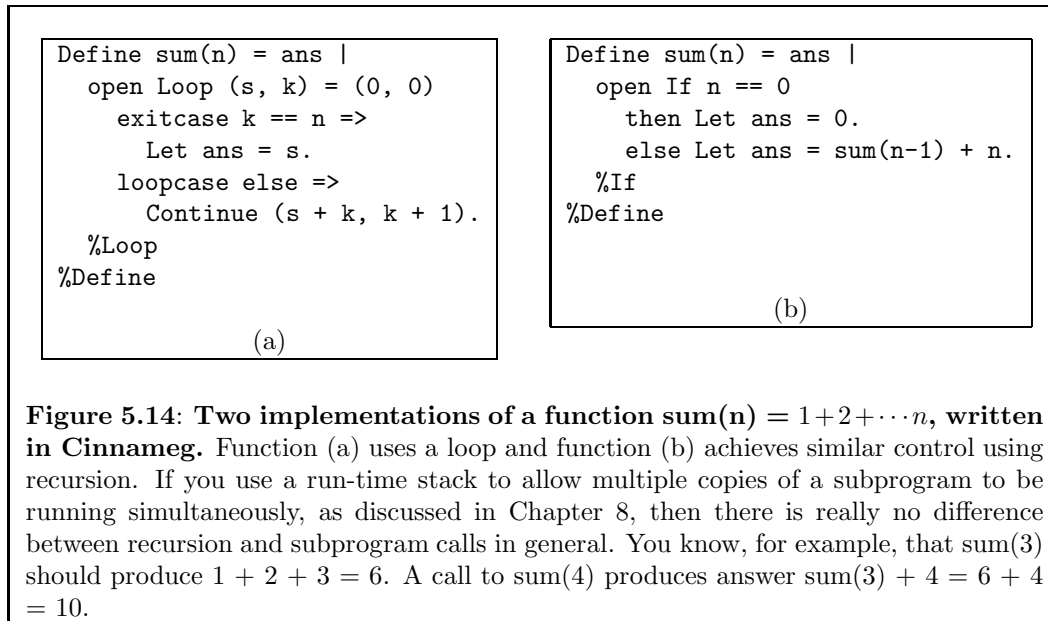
```
Define sum(n) = ans |
  open Loop (s, k) = (0, 0)
    exitcase k == n =>
      Let ans = s.
    loopcase else =>
      Continue (s + k, k + 1).
  %Loop
%Define
```

(a)

```
Define sum(n) = ans |
  open If n == 0
    then Let ans = 0.
    else Let ans = sum(n-1) + n.
  %If
%Define
```

(b)

**Figure 5.14**: **Two implementations of a function sum(n) = $1+2+\cdots n$, written in Cinnameg.** Function (a) uses a loop and function (b) achieves similar control using recursion. If you use a run-time stack to allow multiple copies of a subprogram to be running simultaneously, as discussed in Chapter 8, then there is really no difference between recursion and subprogram calls in general. You know, for example, that sum(3) should produce $1 + 2 + 3 = 6$. A call to sum(4) produces answer sum(3) + 4 = 6 + 4 = 10.